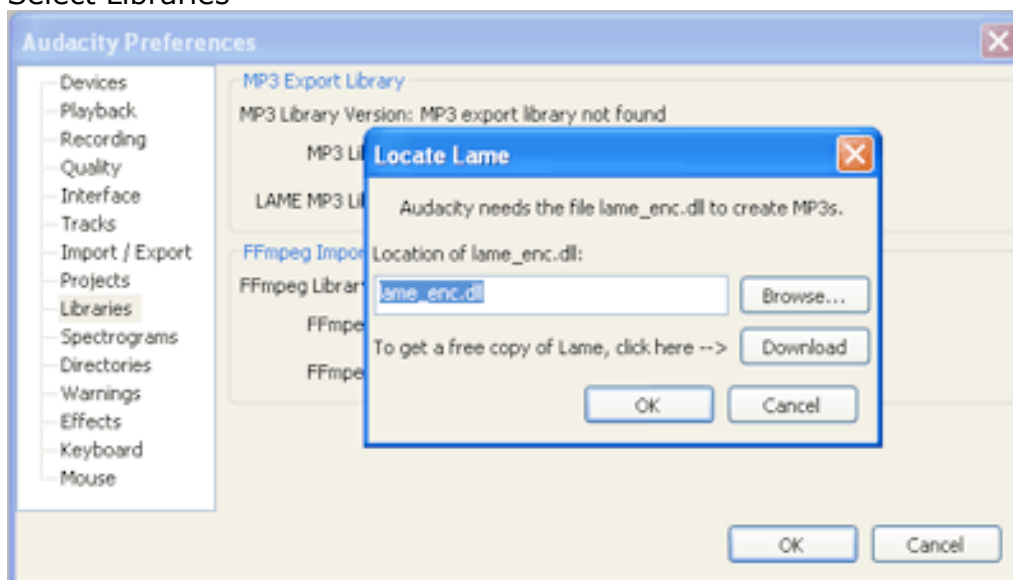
Select Libraries

Audacity Preferences

Devices
Playback
Recording
Quality
Interface
Tracks
Import / Export
Projects
Libraries
Spectrograms
Directories
Warnings
Effects
Keyboard
Mouse

MP3 Export Library
MP3 Library Version: MP3 export library not found
MP3 Li
LAME MP3 Li
FFmpeg Impo
FFmpeg Librar
FFmpe
FFmpe

Locate Lame
Audacity needs the file lame_enc.dll to create MP3s.
Location of lame_enc.dll:
lame_enc.dll
Browse...
To get a free copy of Lame, click here -->
Download
OK
Cancel

OK
Cancel